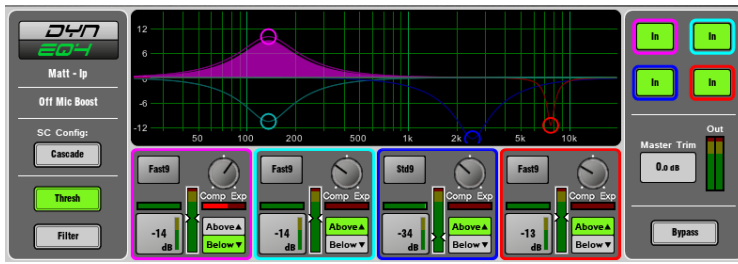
DYN EQ4

Matt - lp

Off Mic Boost

SC Config:

Cascade

Thresh

Filter

12
6
0
-6
-12

50 100 200 500 1k 2k 5k 10k

Fast9
Comp Exp
-14 dB
Above▲
Below▼

Fast9
Comp Exp
-14 dB
Above▲
Below▼

Std9
Comp Exp
-34 dB
Above▲
Below▼

Fast9
Comp Exp
-13 dB
Above▲
Below▼

In In
In In

Master Trim
0.0 dB

Out

Bypass